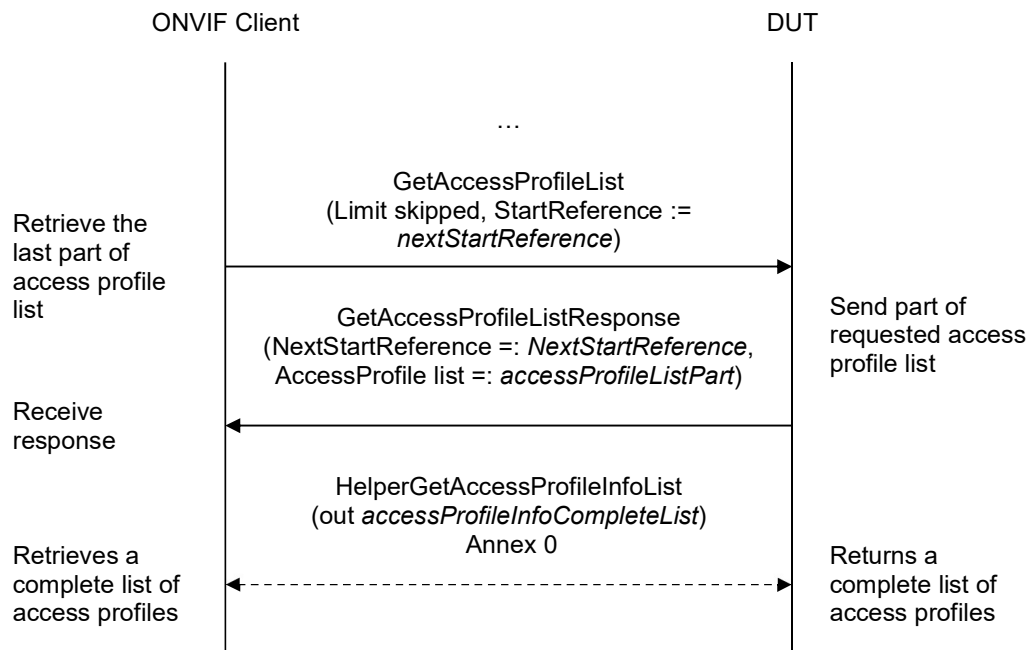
ONVIF Client

DUT

…

Retrieve the last part of access profile list

GetAccessProfileList (Limit skipped, StartReference := nextStartReference)

GetAccessProfileListResponse (NextStartReference =: NextStartReference, AccessProfile list =: accessProfileListPart)

Send part of requested access profile list

Receive response

HelperGetAccessProfileInfoList (out accessProfileInfoCompleteList) Annex 0

Retrieves a complete list of access profiles

Returns a complete list of access profiles